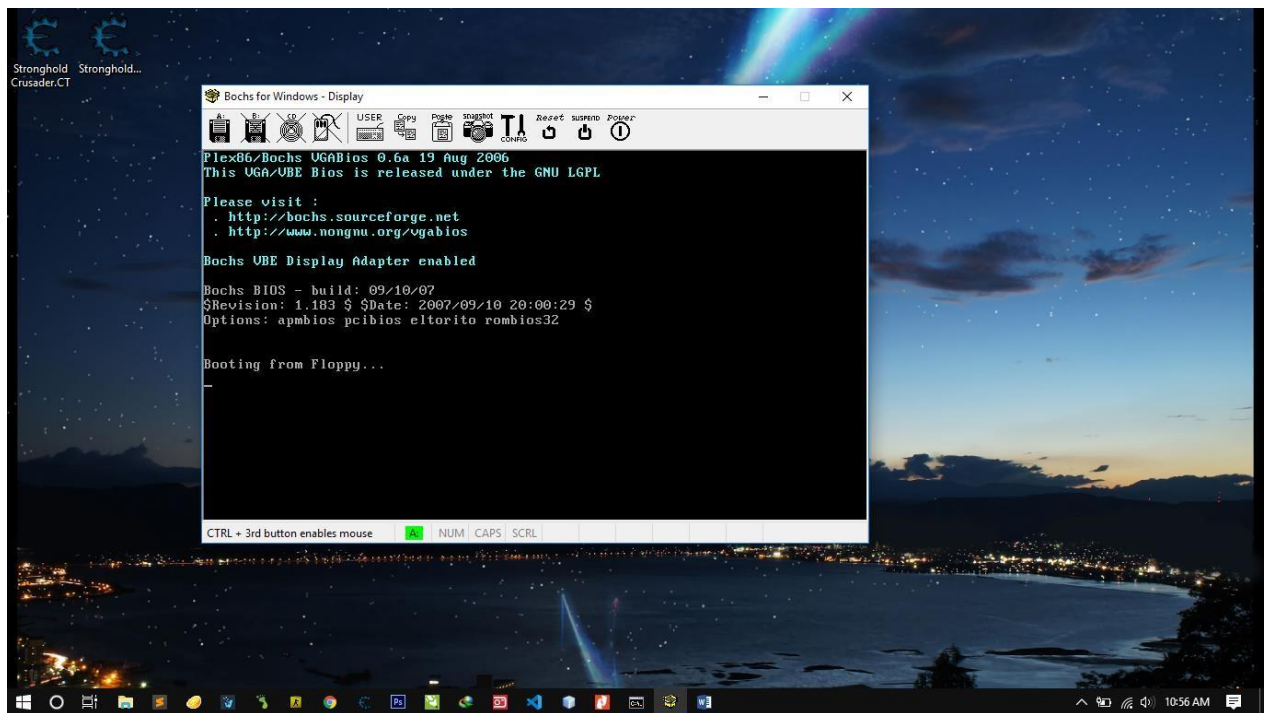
Stronghold Crusader.CT

Stronghold...

Bochs for Windows - Display

A: B: CD USER Copy Paste snapshot CONFIG Reset SUSPEND Power

Plex86/Bochs VGABios 0.6a 19 Aug 2006
This VGA/VBE Bios is released under the GNU LGPL

Please visit :
. http://bochs.sourceforge.net
. http://www.nongnu.org/vgabios

Bochs VBE Display Adapter enabled

Bochs BIOS - build: 09/10/07
$Revision: 1.183 $ $Date: 2007/09/10 20:00:29 $
Options: apmbios pcibios eltorito rombios32

Booting from Floppy...
_

CTRL + 3rd button enables mouse A: NUM CAPS SCRL

Ps

10:56 AM